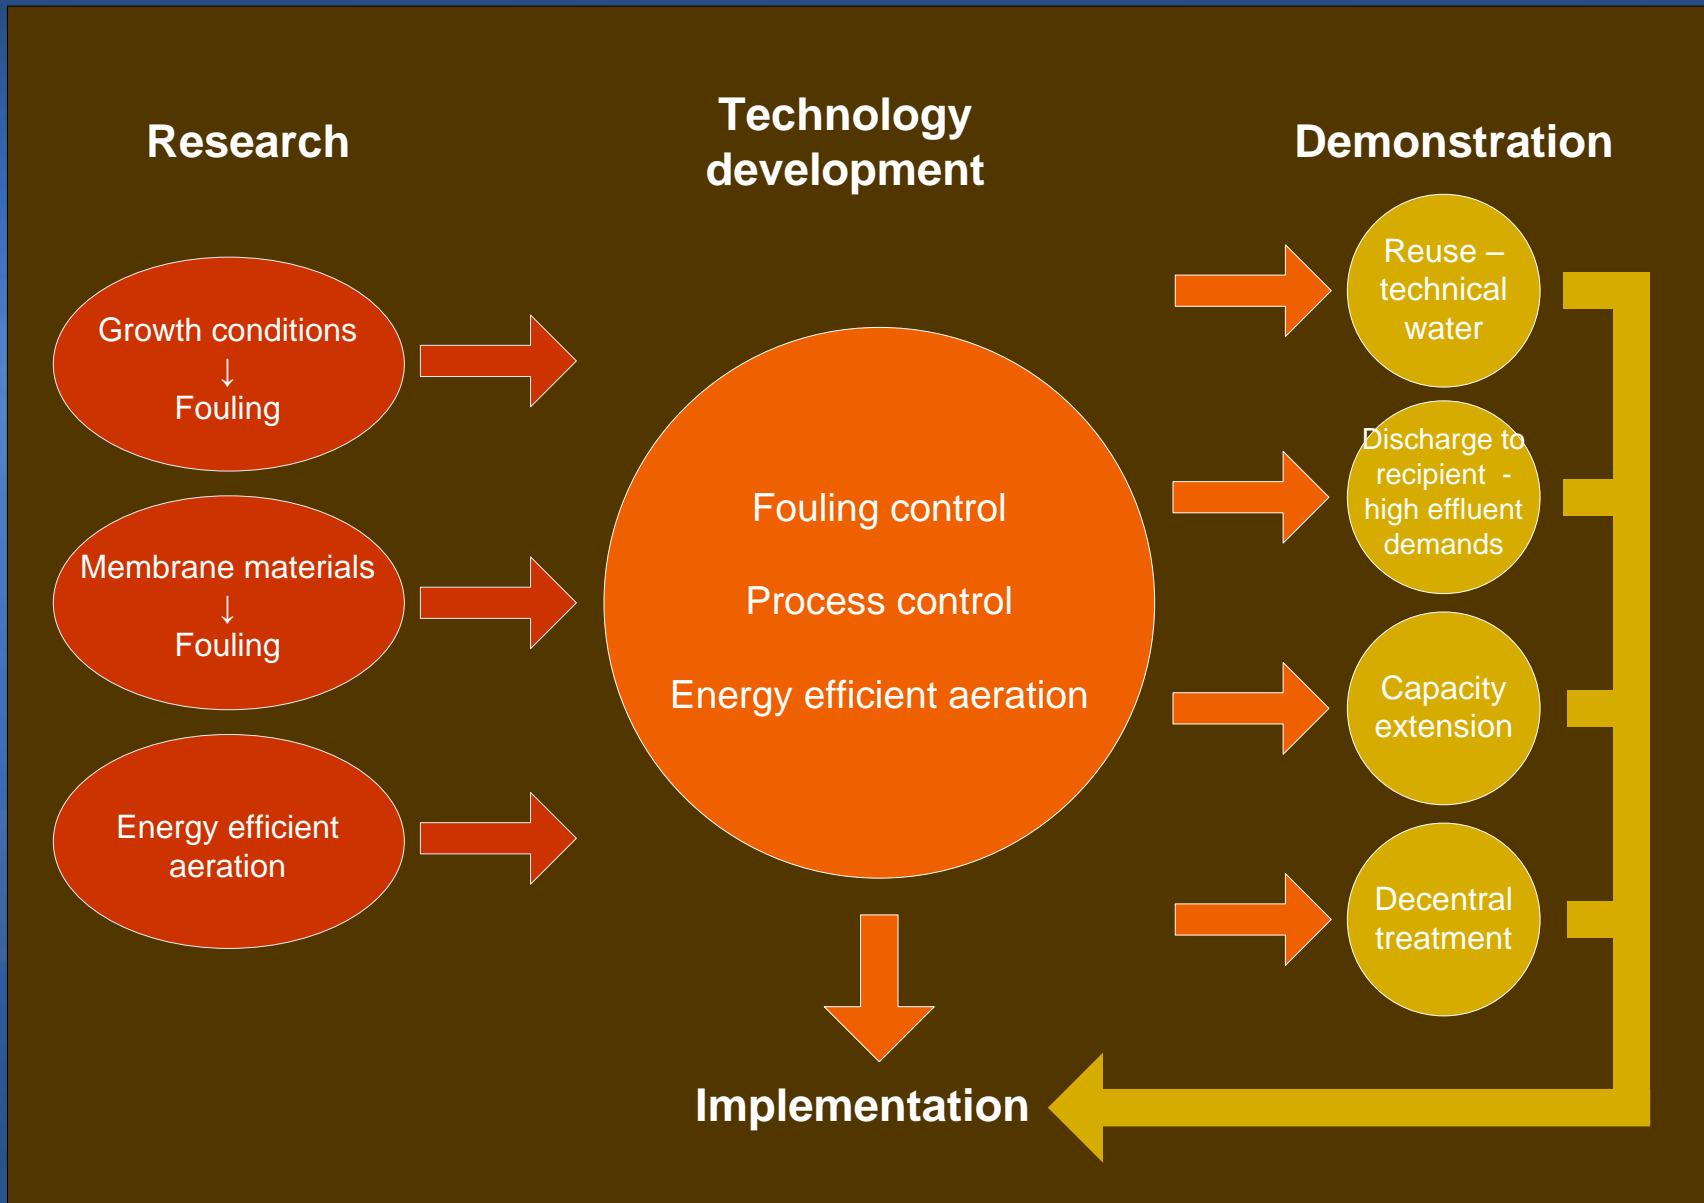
Research

Technology development

Demonstration

Growth conditions
↓
Fouling

Membrane materials
↓
Fouling

Energy efficient aeration

Fouling control

Process control

Energy efficient aeration

Reuse – technical water

Discharge to recipient - high effluent demands

Capacity extension

Decentral treatment

Implementation